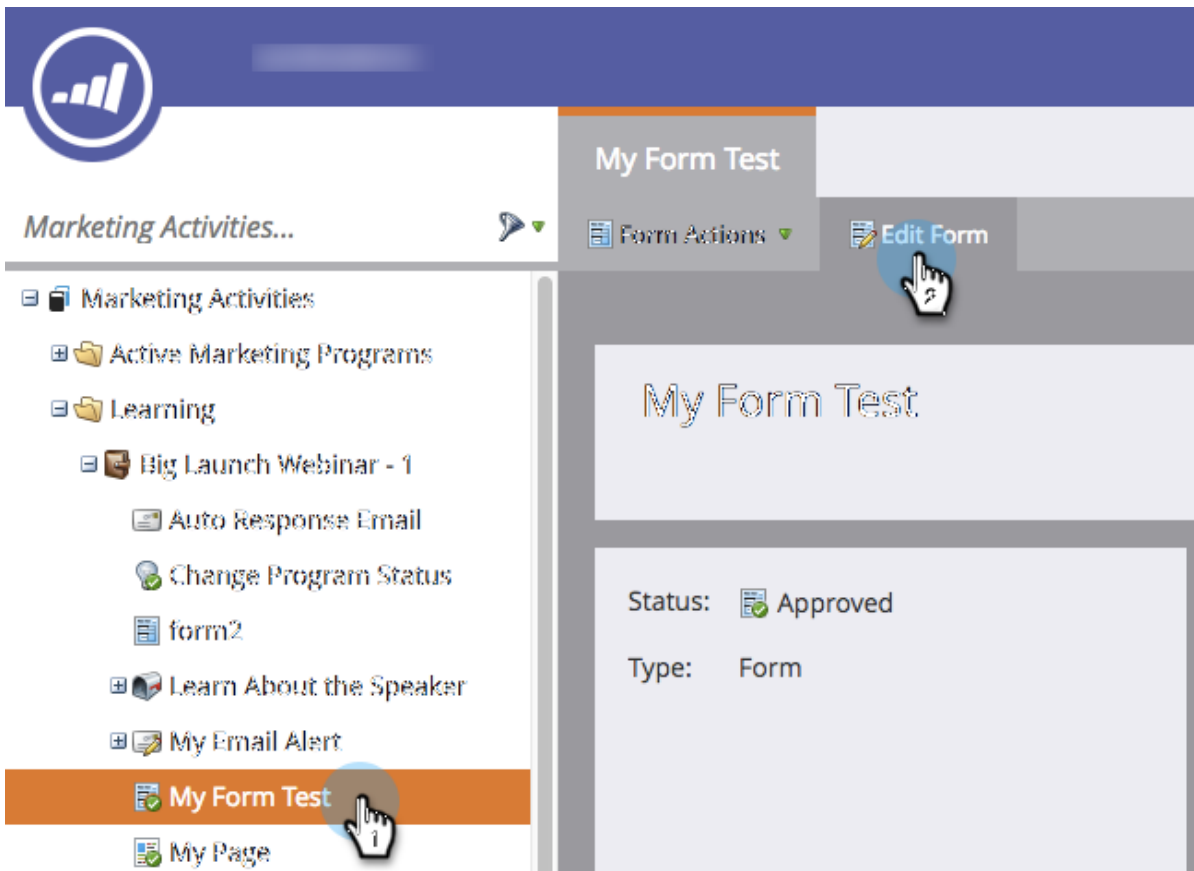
My Form Test

Marketing Activities...

Form Actions

Edit Form

2

Marketing Activities

Active Marketing Programs

Learning

Big Launch Webinar - 1

Auto Response Email

Change Program Status

form2

Learn About the Speaker

My Email Alert

My Form Test

1

My Page

My Form Test

Status: Approved

Type: Form